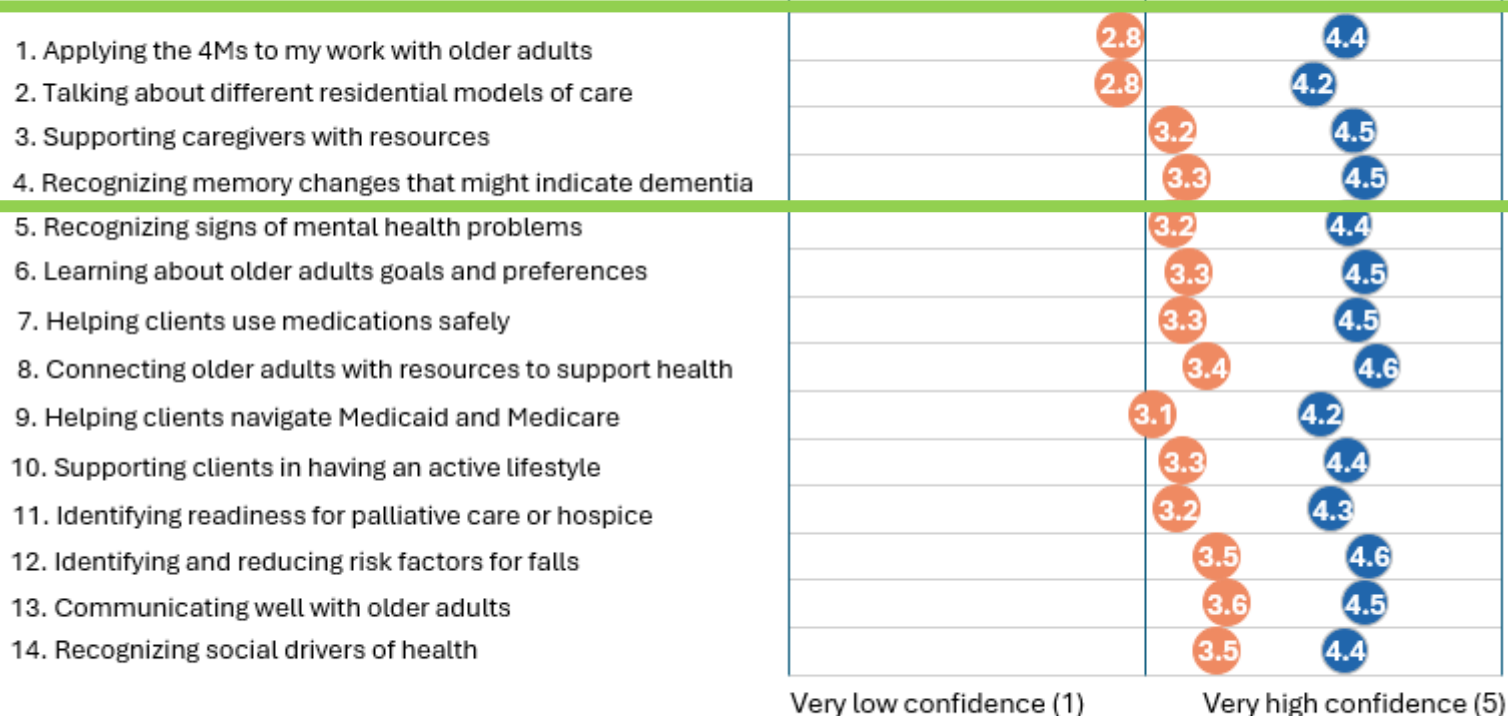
| | | |
|---|---|---|
| 1. Applying the 4Ms to my work with older adults | 2.8 | 4.4 |
| 2. Talking about different residential models of care | 2.8 | 4.2 |
| 3. Supporting caregivers with resources | 3.2 | 4.5 |
| 4. Recognizing memory changes that might indicate dementia | 3.3 | 4.5 |
| 5. Recognizing signs of mental health problems | 3.2 | 4.4 |
| 6. Learning about older adults goals and preferences | 3.3 | 4.5 |
| 7. Helping clients use medications safely | 3.3 | 4.5 |
| 8. Connecting older adults with resources to support health | 3.4 | 4.6 |
| 9. Helping clients navigate Medicaid and Medicare | 3.1 | 4.2 |
| 10. Supporting clients in having an active lifestyle | 3.3 | 4.4 |
| 11. Identifying readiness for palliative care or hospice | 3.2 | 4.3 |
| 12. Identifying and reducing risk factors for falls | 3.5 | 4.6 |
| 13. Communicating well with older adults | 3.6 | 4.5 |
| 14. Recognizing social drivers of health | 3.5 | 4.4 |

Very low confidence (1) Very high confidence (5)